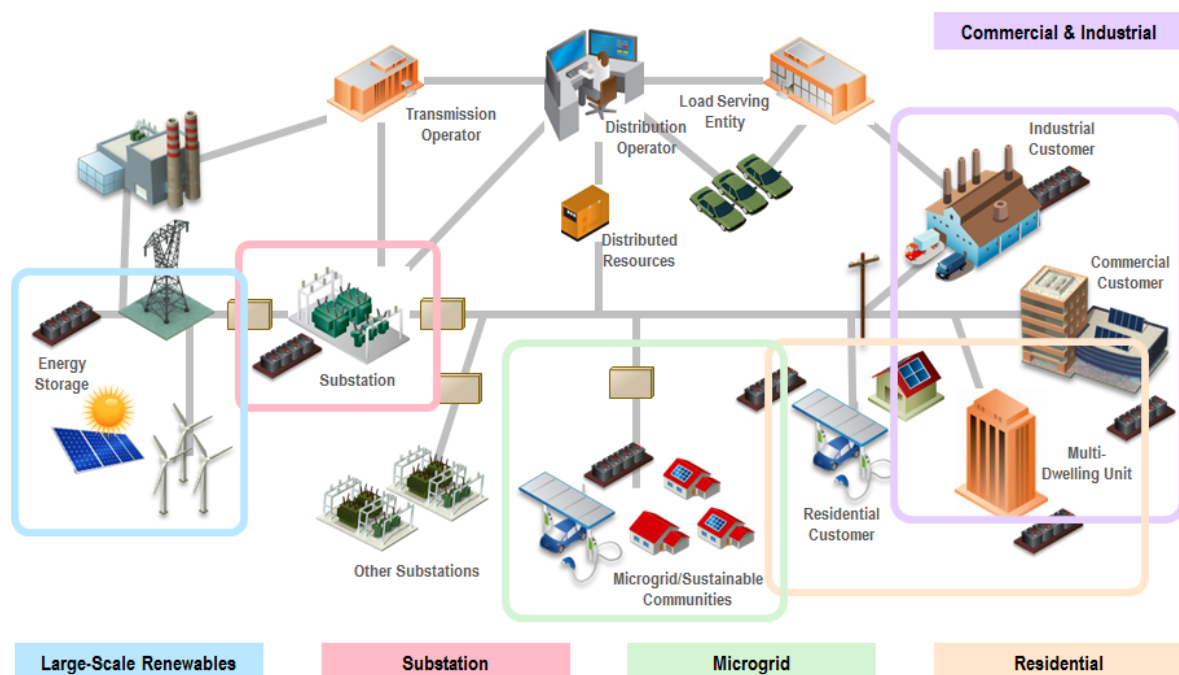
Commercial & Industrial

Transmission Operator

Distribution Operator

Load Serving Entity

Industrial Customer

Distributed Resources

Commercial Customer

Energy Storage

Substation

Multi-Dwelling Unit

Residential Customer

Other Substations

Microgrid/Sustainable Communities

Large-Scale Renewables

Substation

Microgrid

Residential